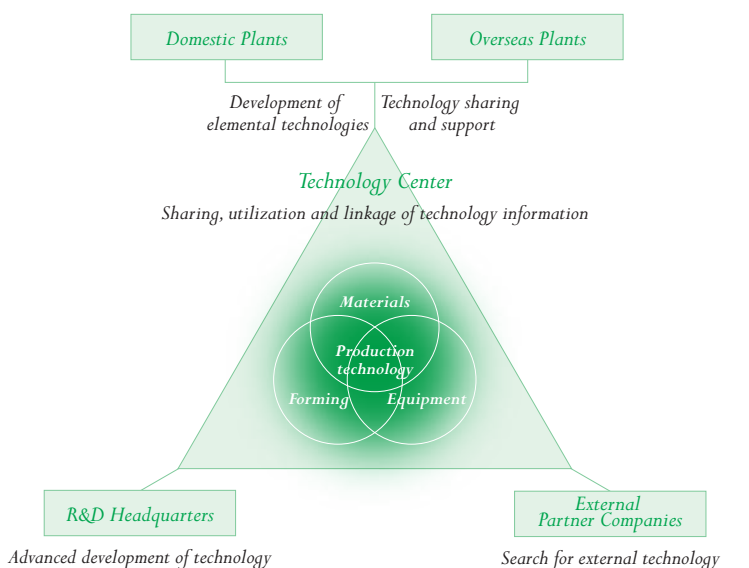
Domestic Plants

Overseas Plants

Development of elemental technologies

Technology sharing and support

Technology Center

Sharing, utilization and linkage of technology information

Materials

Production technology

Forming

Equipment

R&D Headquarters

Advanced development of technology

External Partner Companies

Search for external technology